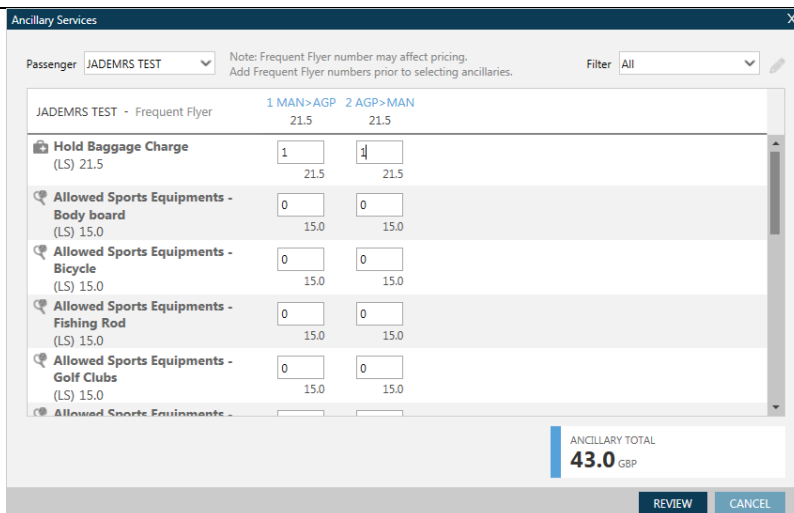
Ancillary Services

X

Passenger JADEMRS TEST

Note: Frequent Flyer number may affect pricing.
Add Frequent Flyer numbers prior to selecting ancillaries.

Filter All

| JADEMRS TEST - Frequent Flyer | 1 MAN>AGP 21.5 | 2 AGP>MAN 21.5 |
|---|---|---|
| Hold Baggage Charge (LS) 21.5 | 1 21.5 | 1 21.5 |
| Allowed Sports Equipments - Body board (LS) 15.0 | 0 15.0 | 0 15.0 |
| Allowed Sports Equipments - Bicycle (LS) 15.0 | 0 15.0 | 0 15.0 |
| Allowed Sports Equipments - Fishing Rod (LS) 15.0 | 0 15.0 | 0 15.0 |
| Allowed Sports Equipments - Golf Clubs (LS) 15.0 | 0 15.0 | 0 15.0 |
| Allowed Sports Equipments - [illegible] | | |

ANCILLARY TOTAL
43.0 GBP

REVIEW
CANCEL